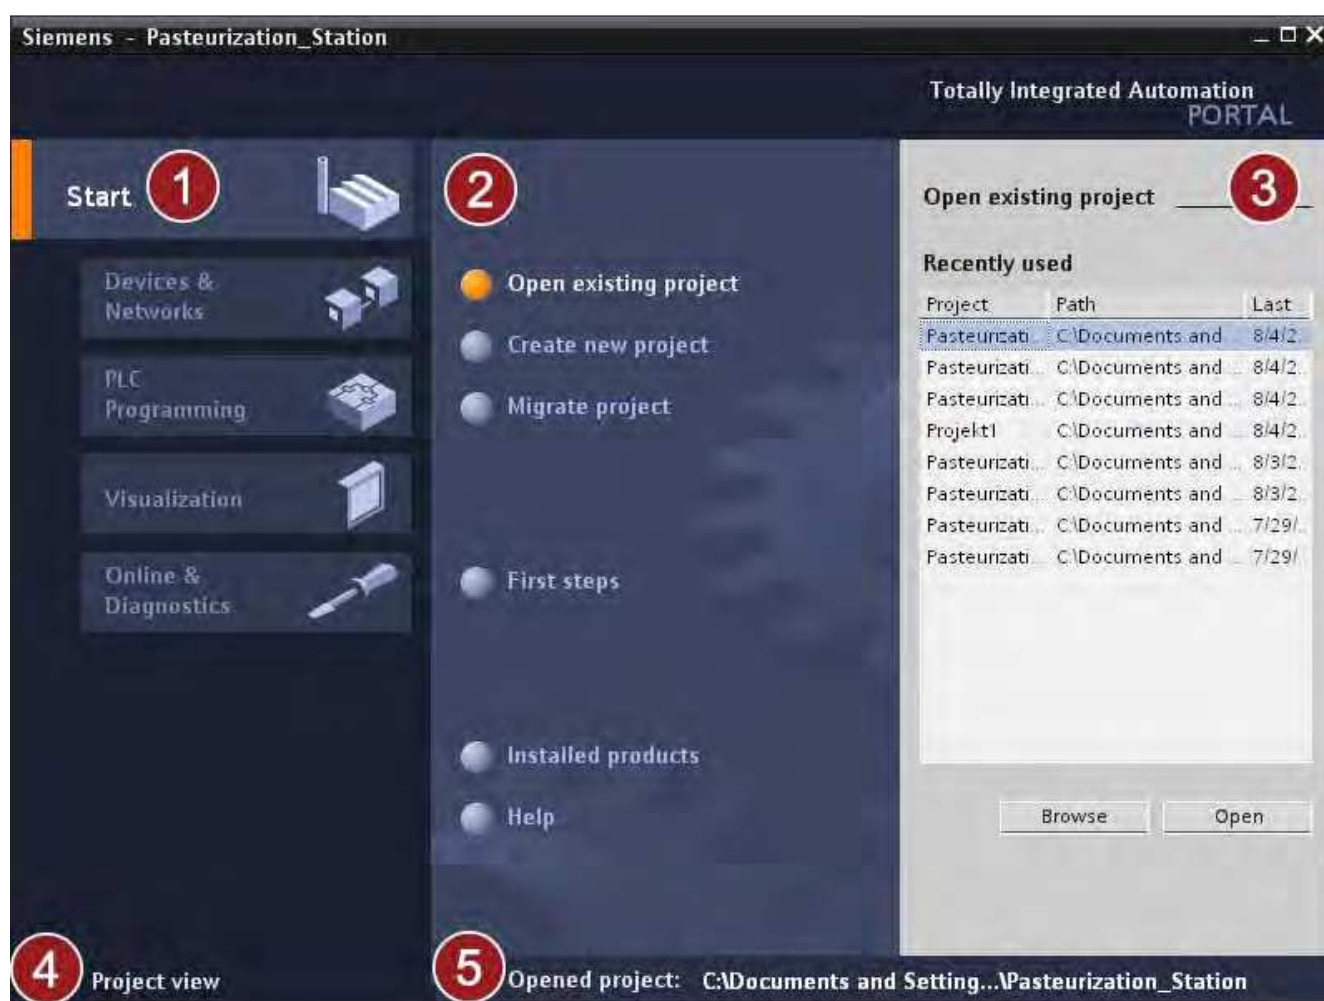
Siemens - Pasteurization_Station

Totally Integrated Automation PORTAL

Start 1

Devices & Networks

PLC Programming

Visualization

Online & Diagnostics

2

Open existing project

Create new project

Migrate project

First steps

Installed products

Help

Open existing project 3

Recently used

| Project | Path | Last |
|---|---|---|
| Pasteurizati... | C:\Documents and | 8/4/2. |
| Pasteurizati... | C:\Documents and ... | 8/4/2. |
| Pasteurizati... | C:\Documents and ... | 8/4/2. |
| Projekt1 | C:\Documents and | 8/4/2. |
| Pasteurizati... | C:\Documents and ... | 8/3/2. |
| Pasteurizati... | C:\Documents and ... | 8/3/2. |
| Pasteurizati... | C:\Documents and ... | 7/29/. |
| Pasteurizati | C:\Documents and ... | 7/29/. |

Browse Open

4 Project view

5 Opened project: C:\Documents and Setting...\Pasteurization_Station